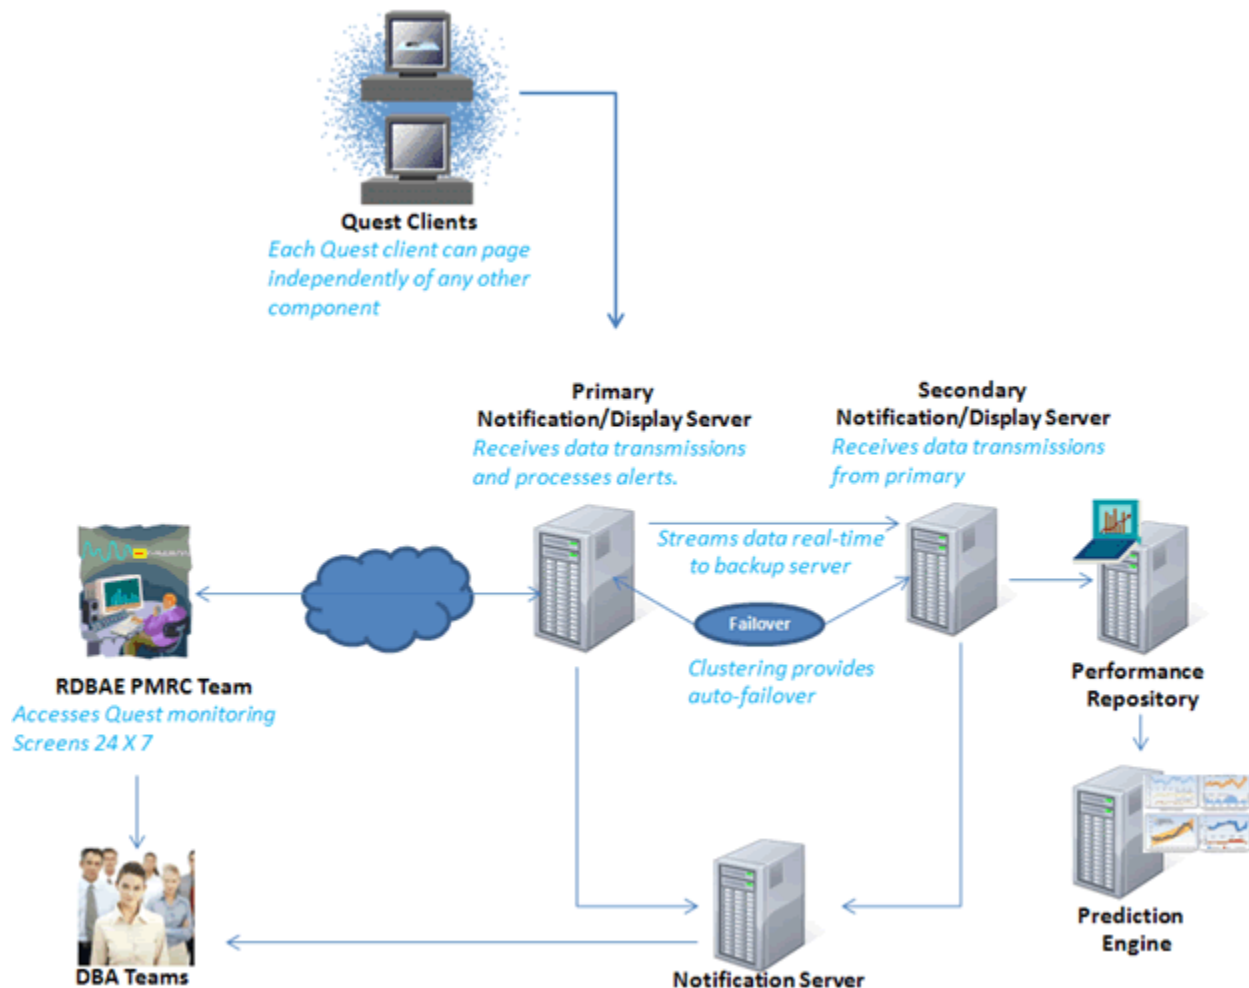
Quest Clients
Each Quest client can page independently of any other component

Primary
Notification/Display Server
Receives data transmissions and processes alerts.

Secondary
Notification/Display Server
Receives data transmissions from primary

Streams data real-time to backup server

Failover

Clustering provides auto-failover

RDBAE PMRC Team
Accesses Quest monitoring Screens 24 X 7

Performance Repository

Prediction Engine

DBA Teams

Notification Server